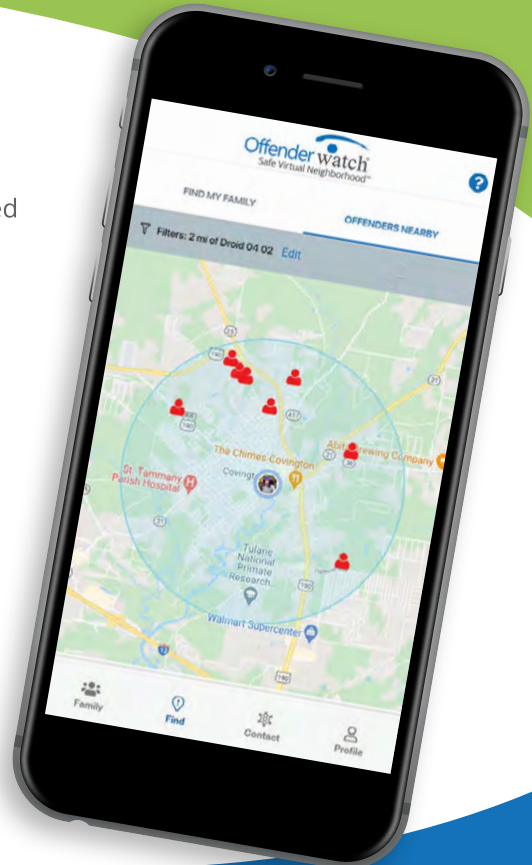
ed

Offender watch
Safe Virtual Neighborhood™

FIND MY FAMILY

OFFENDERS NEARBY

Filters: 2 mi of Droid 04 02 Edit

21
190
437
21
36
The Chimes Covington
Abita Brewing Company
St. Tammany Parish Hospital
Covington
21
Tulane National Primate Research
Walmart Supercenter
12
190

Family
Find
Contact
Profile